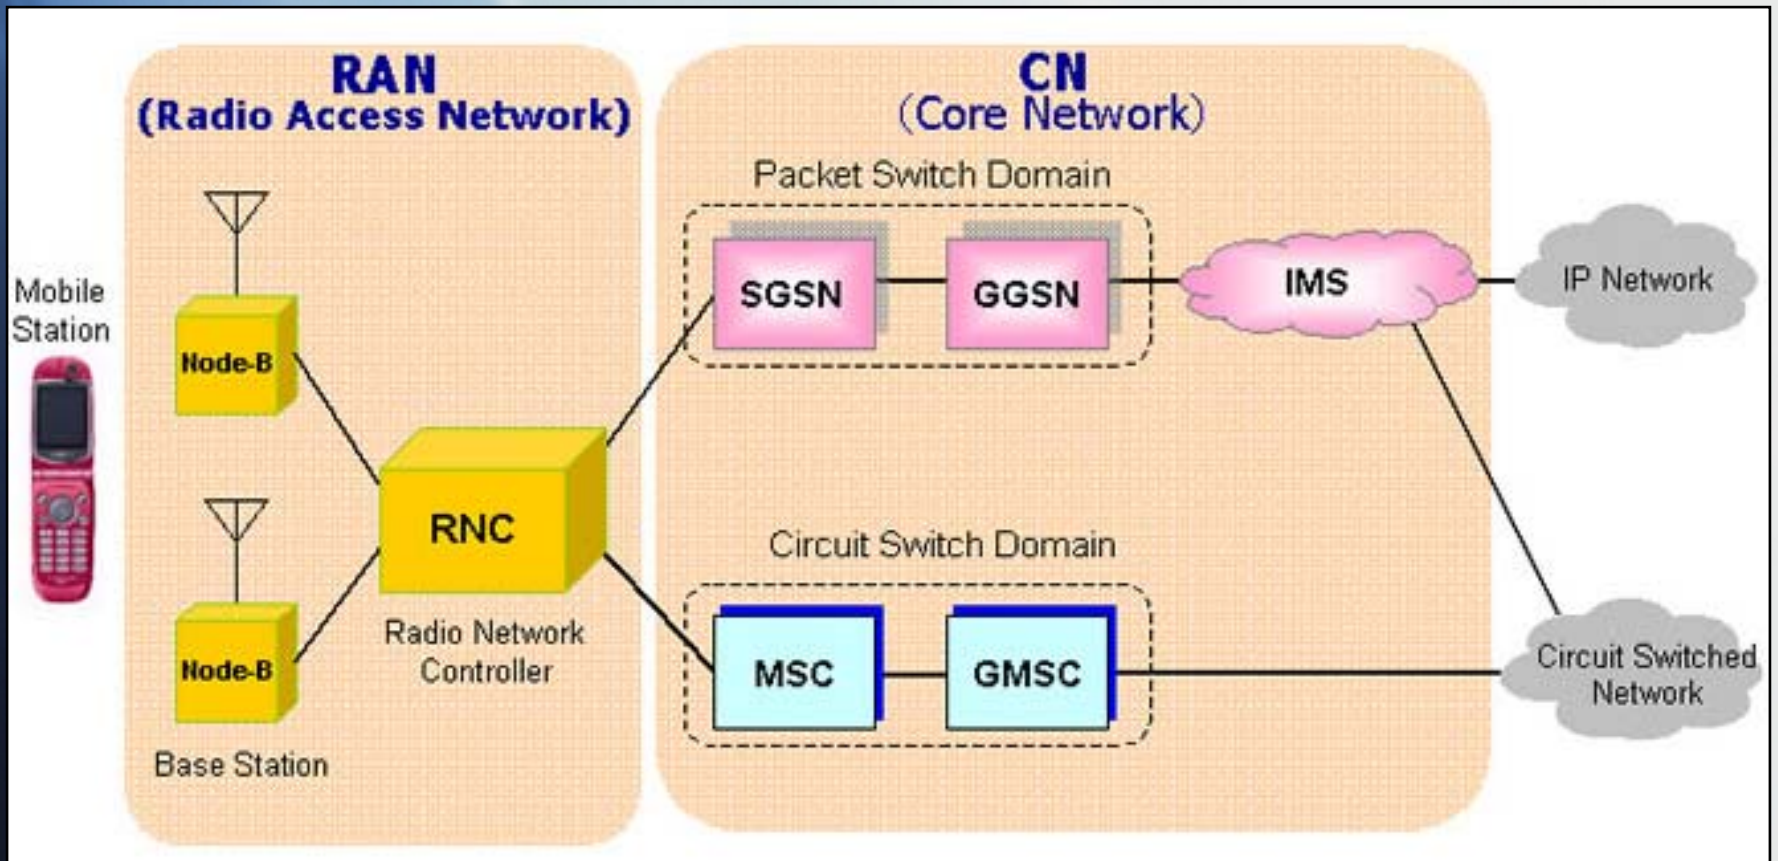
RAN
(Radio Access Network)

CN
(Core Network)

Mobile Station

Node-B

Node-B

Base Station

RNC

Radio Network Controller

Packet Switch Domain

SGSN

GGSN

IMS

IP Network

Circuit Switch Domain

MSC

GMSC

Circuit Switched Network